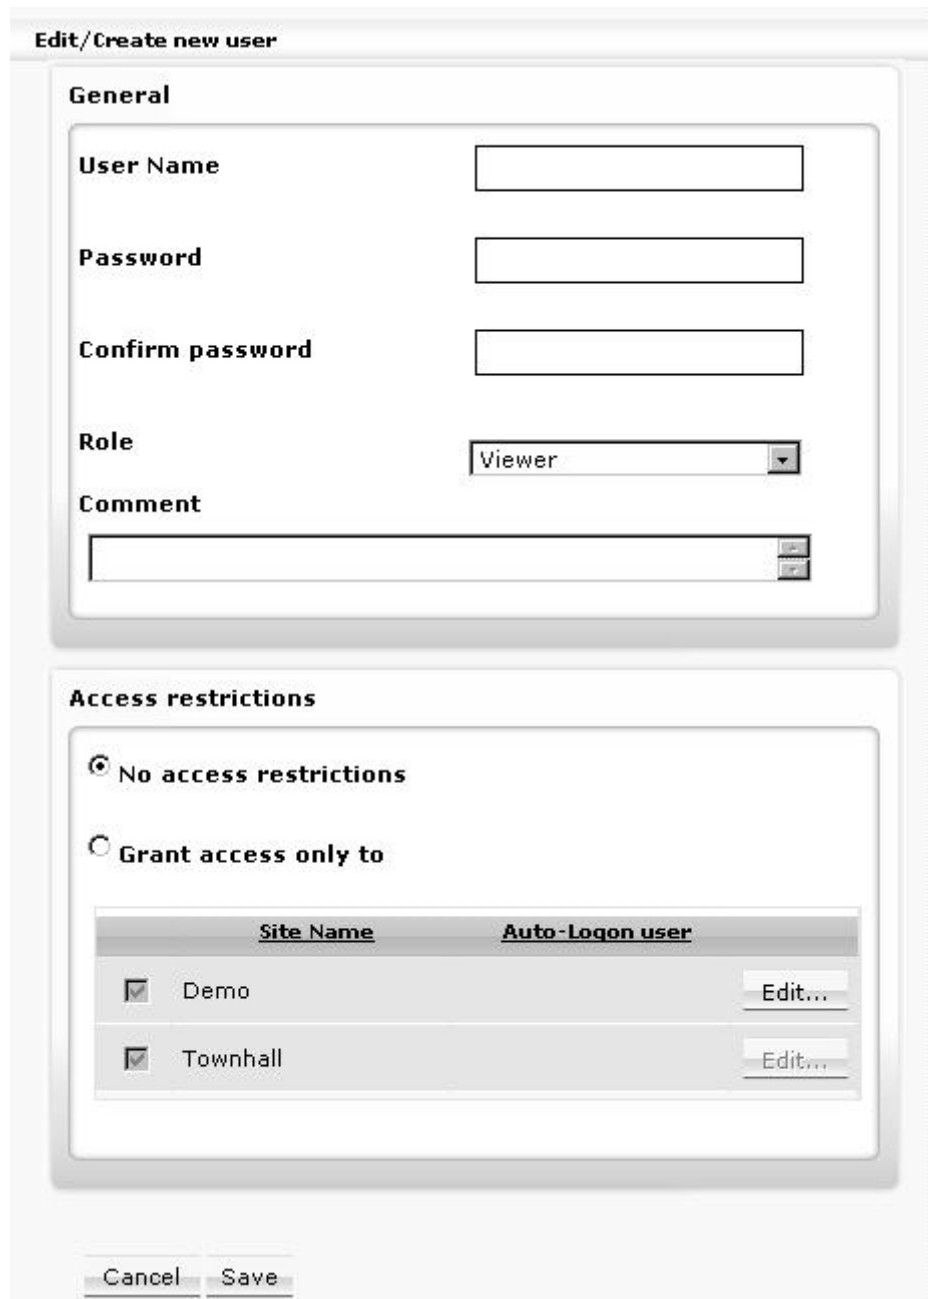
Edit/Create new user

General

User Name

Password

Confirm password

Role

Viewer

Comment

Access restrictions

No access restrictions

Grant access only to

| | Site Name | Auto-Logon user | |
|---|---|---|---|
| | Demo | | Edit... |
| | Townhall | | Edit... |

Cancel Save